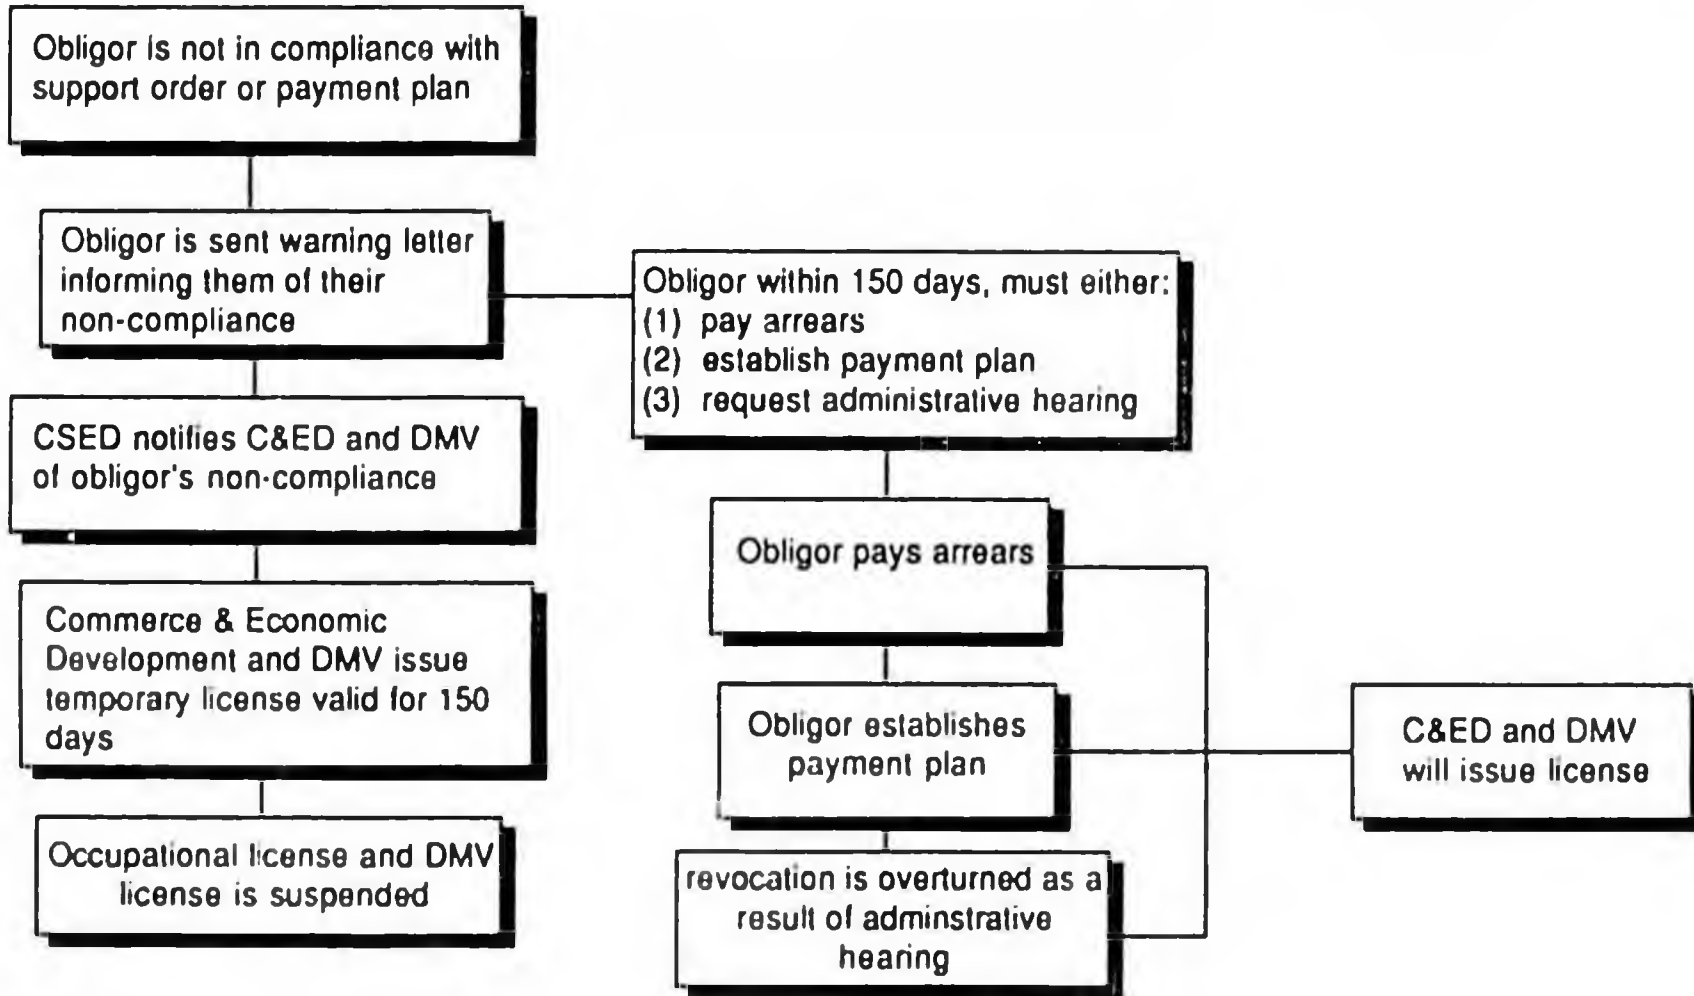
Obligor is not in compliance with support order or payment plan

Obligor is sent warning letter informing them of their non-compliance

CSED notifies C&ED and DMV of obligor's non-compliance

Commerce & Economic Development and DMV issue temporary license valid for 150 days

Occupational license and DMV license is suspended

Obligor within 150 days, must either:
(1) pay arrears
(2) establish payment plan
(3) request administrative hearing

Obligor pays arrears

Obligor establishes payment plan

revocation is overturned as a result of adminstrative hearing

C&ED and DMV will issue license